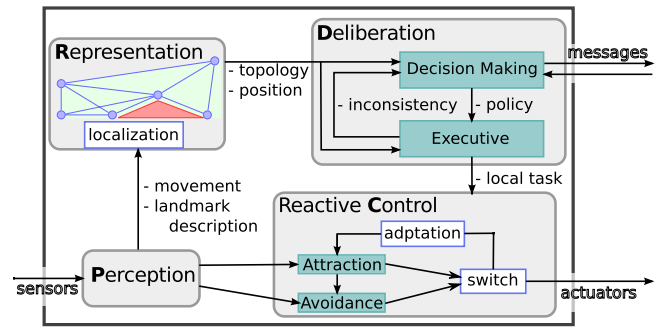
Representation

localization

- topology
- position

Deliberation

Decision Making

messages

- inconsistency

- policy

Executive

- local task

- movement
- landmark description

Reactive Control

adptation

Attraction

switch

Avoidance

sensors

Perception

actuators